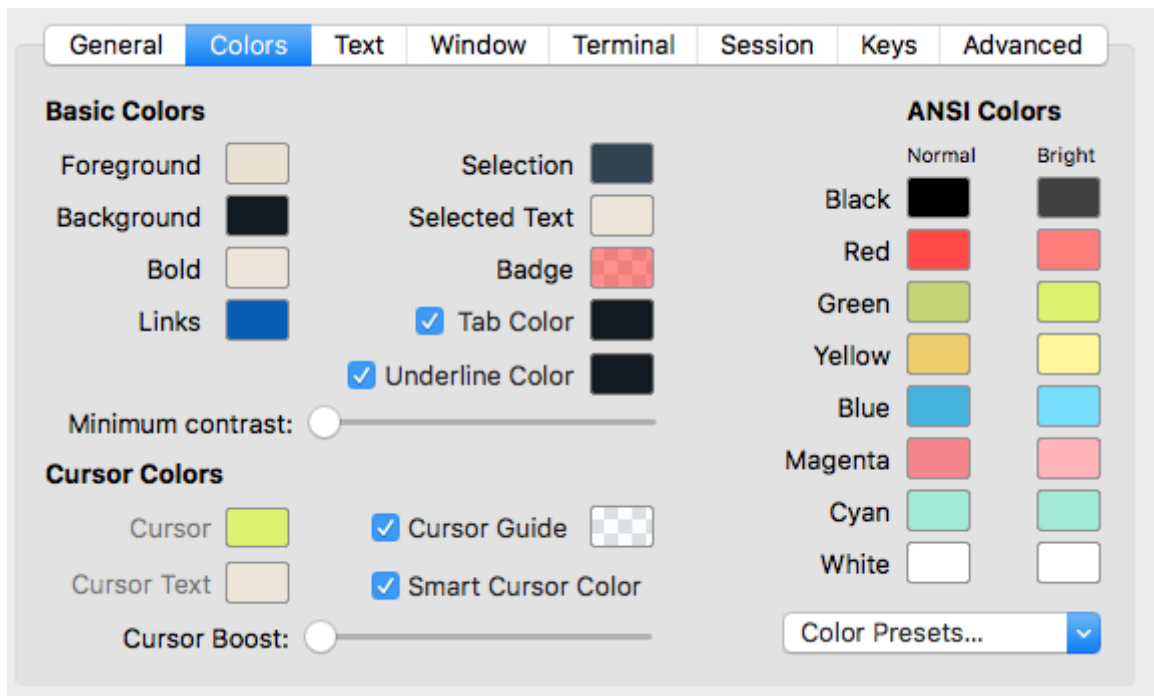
General Colors Text Window Terminal Session Keys Advanced

Basic Colors

Foreground
Background
Bold
Links

Selection
Selected Text
Badge
Tab Color
Underline Color

Minimum contrast:

Cursor Colors

Cursor
Cursor Text

Cursor Guide
Smart Cursor Color

Cursor Boost:

ANSI Colors

Normal Bright

Black
Red
Green
Yellow
Blue
Magenta
Cyan
White

Color Presets...